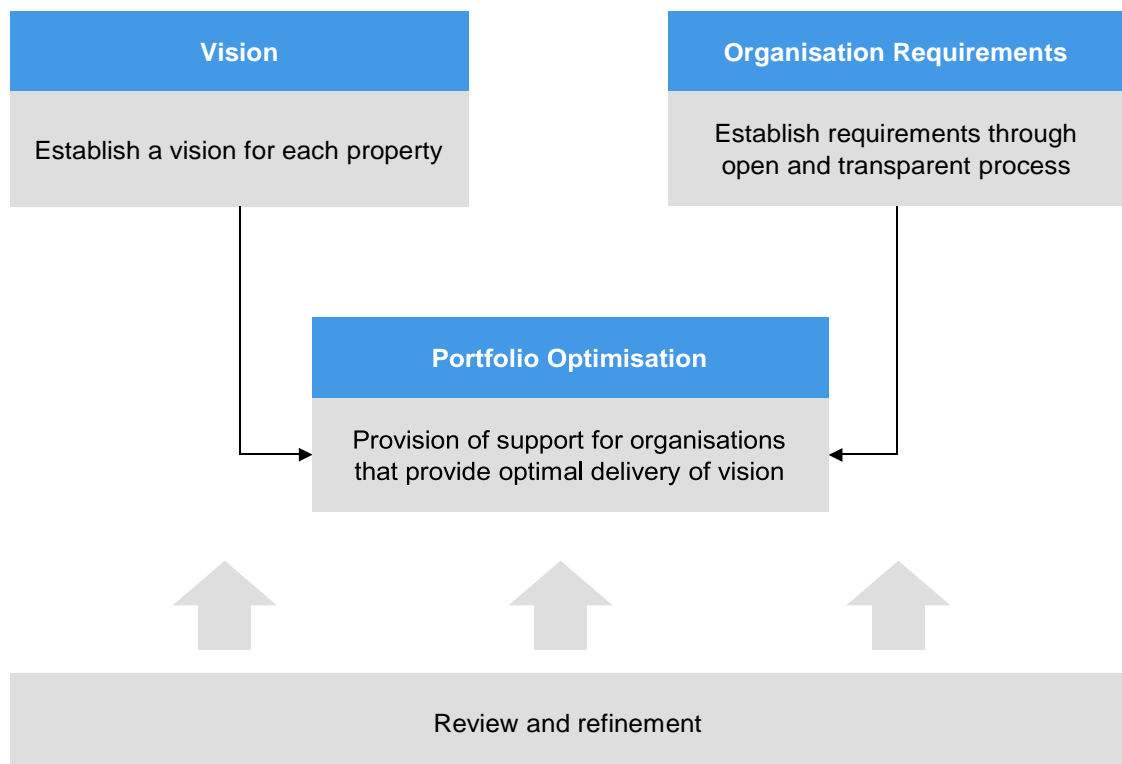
Vision

Establish a vision for each property

Organisation Requirements

Establish requirements through open and transparent process

Portfolio Optimisation

Provision of support for organisations that provide optimal delivery of vision

Review and refinement